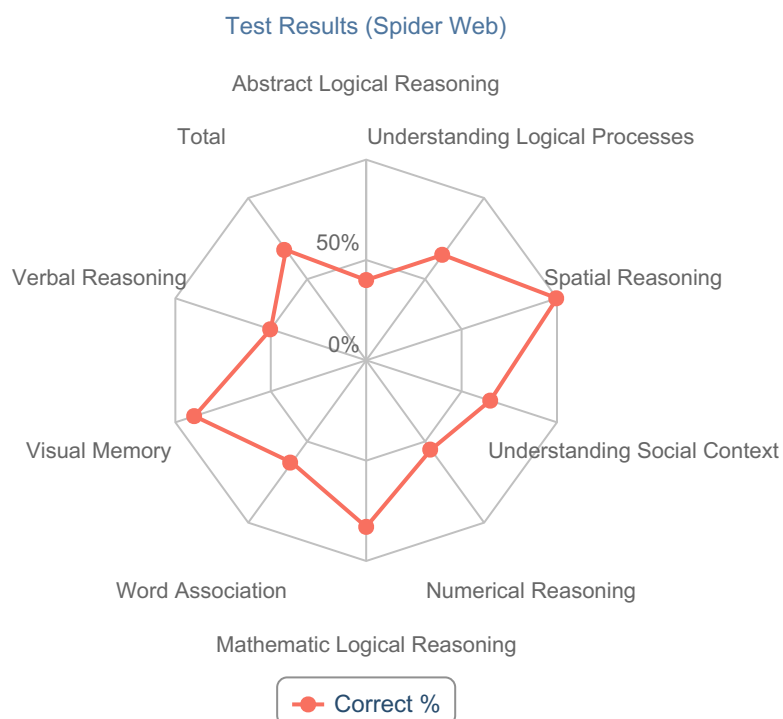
Test Results (Spider Web)

Abstract Logical Reasoning

Total

Understanding Logical Processes

50%

Verbal Reasoning

Spatial Reasoning

0%

Visual Memory

Understanding Social Context

Word Association

Numerical Reasoning

Mathematic Logical Reasoning

Correct %